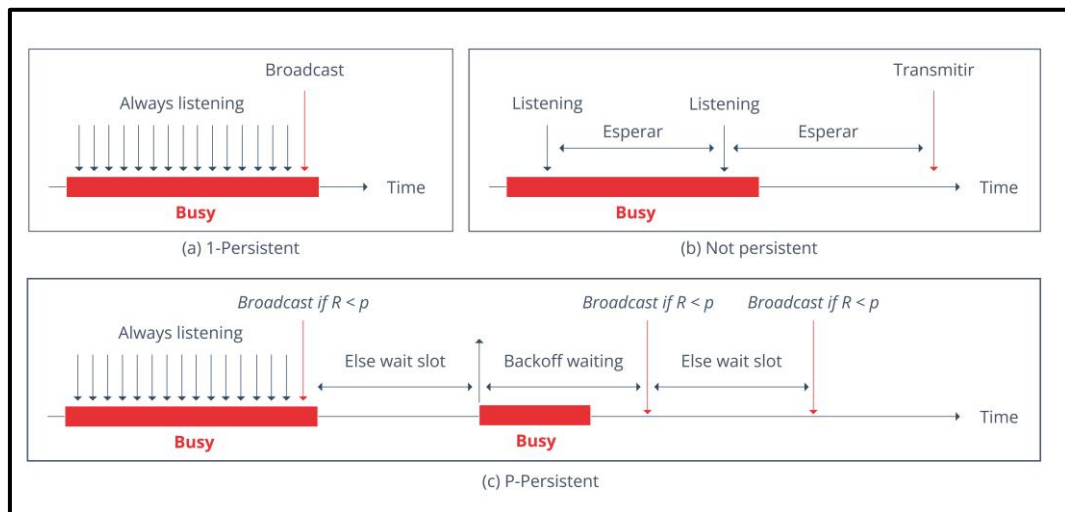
Broadcast

Always listening

Time

Busy

(a) 1-Persistent

Transmitir

Listening

Listening

Esperar

Esperar

Time

Busy

(b) Not persistent

*Broadcast if $R < p$*

*Broadcast if $R < p$*

*Broadcast if $R < p$*

Always listening

Else wait slot

Backoff waiting

Else wait slot

Time

Busy

Busy

(c) P-Persistent